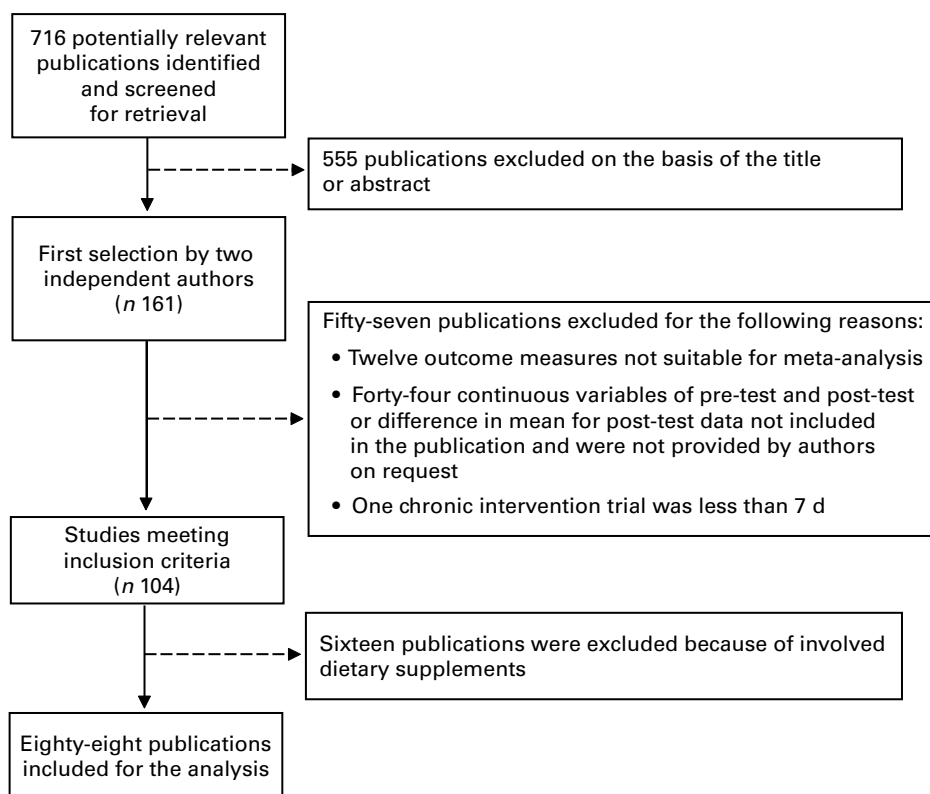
716 potentially relevant publications identified and screened for retrieval

555 publications excluded on the basis of the title or abstract

First selection by two independent authors ($n$ 161)

Fifty-seven publications excluded for the following reasons:
• Twelve outcome measures not suitable for meta-analysis
• Forty-four continuous variables of pre-test and post-test or difference in mean for post-test data not included in the publication and were not provided by authors on request
• One chronic intervention trial was less than 7 d

Studies meeting inclusion criteria ($n$ 104)

Sixteen publications were excluded because of involved dietary supplements

Eighty-eight publications included for the analysis